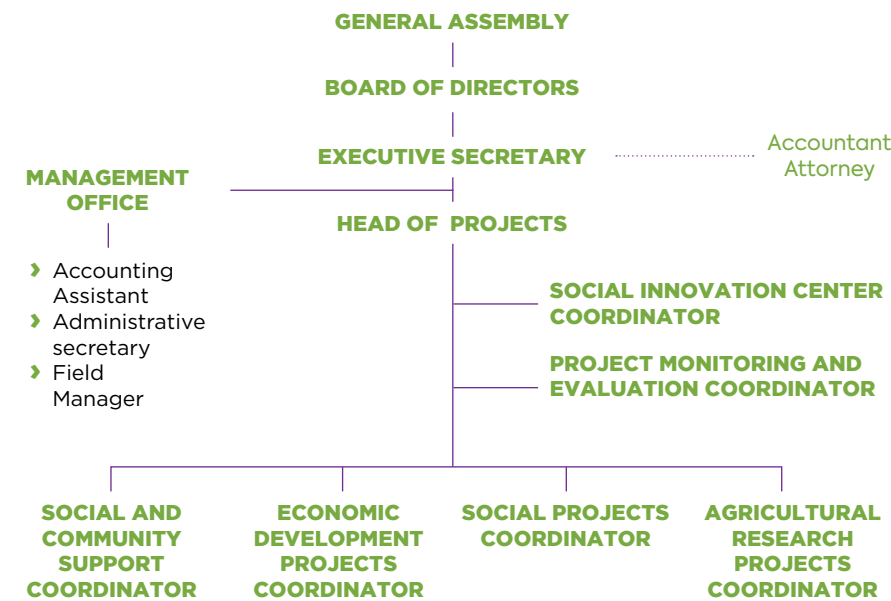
GENERAL ASSEMBLY

BOARD OF DIRECTORS

EXECUTIVE SECRETARY

Accountant
Attorney

MANAGEMENT OFFICE

› Accounting Assistant
› Administrative secretary
› Field Manager

HEAD OF PROJECTS

SOCIAL INNOVATION CENTER COORDINATOR

PROJECT MONITORING AND EVALUATION COORDINATOR

SOCIAL AND COMMUNITY SUPPORT COORDINATOR

ECONOMIC DEVELOPMENT PROJECTS COORDINATOR

SOCIAL PROJECTS COORDINATOR

AGRICULTURAL RESEARCH PROJECTS COORDINATOR